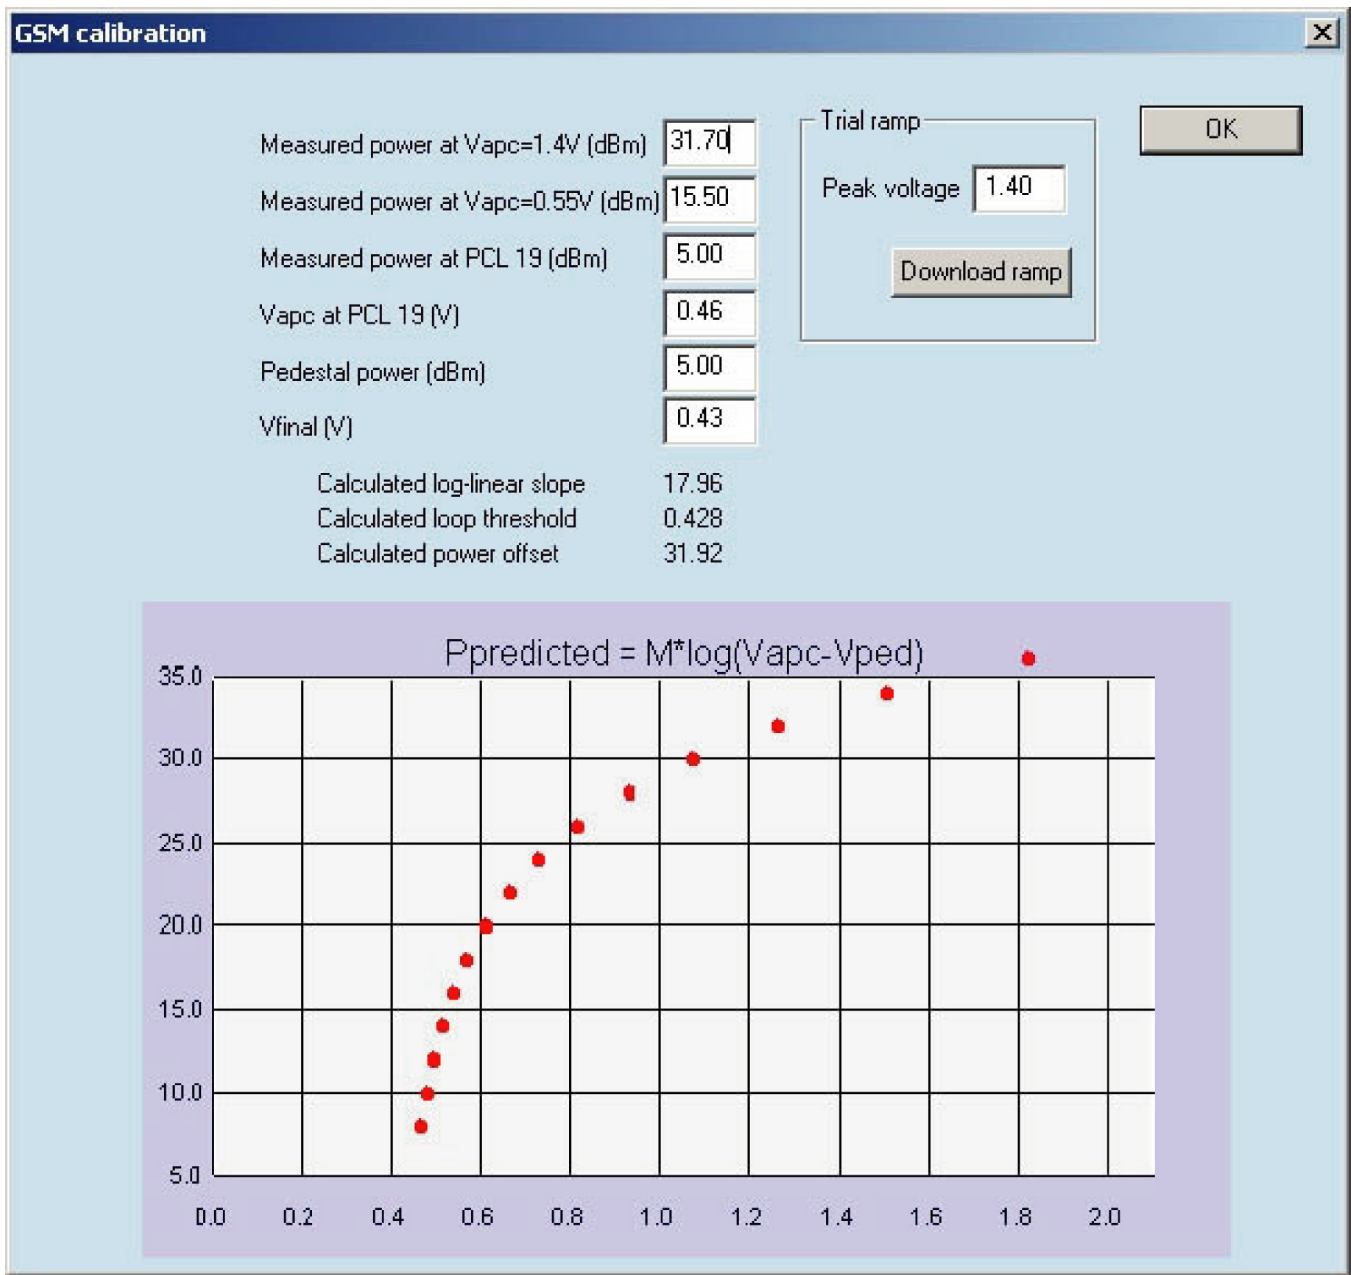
GSM calibration

Measured power at Vapc=1.4V (dBm) 31.70
Measured power at Vapc=0.55V (dBm) 15.50
Measured power at PCL 19 (dBm) 5.00
Vapc at PCL 19 (V) 0.46
Pedestal power (dBm) 5.00
Vfinal (V) 0.43

Trial ramp
Peak voltage 1.40
Download ramp

OK

Calculated log-linear slope 17.96
Calculated loop threshold 0.428
Calculated power offset 31.92

Ppredicted = M*log(Vapc-Vped)

35.0
30.0
25.0
20.0
15.0
10.0
5.0

0.0 0.2 0.4 0.6 0.8 1.0 1.2 1.4 1.6 1.8 2.0